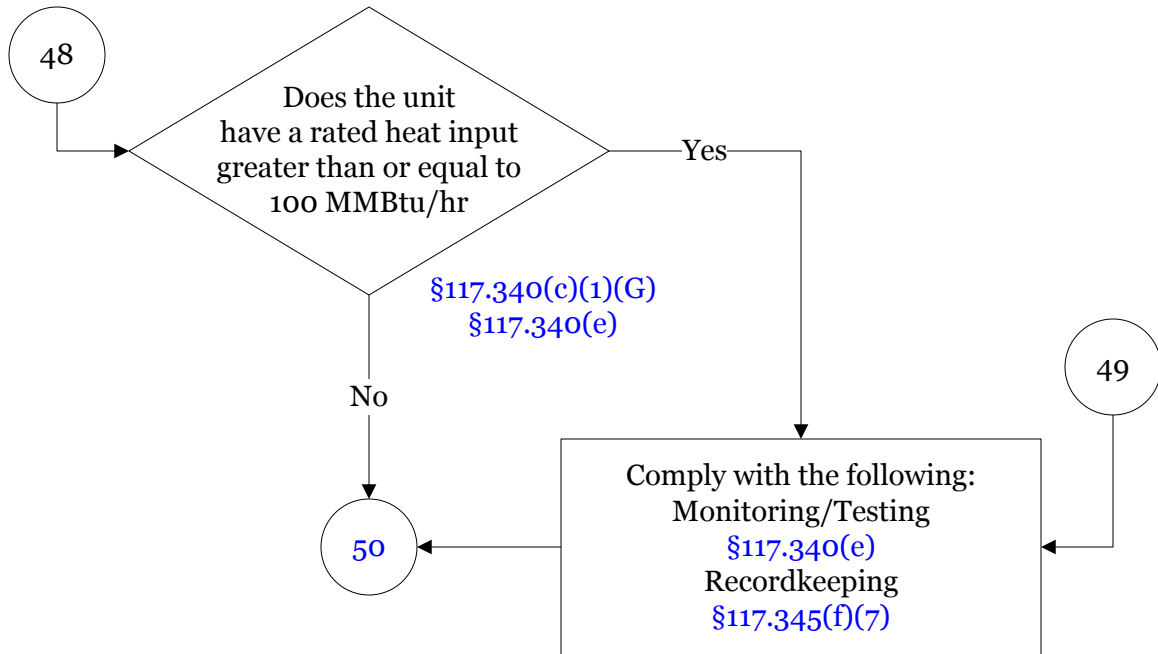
48

Does the unit have a rated heat input greater than or equal to 100 MMBtu/hr

Yes

§117.340(c)(1)(G)
§117.340(e)

No

49

Comply with the following:
Monitoring/Testing
§117.340(e)
Recordkeeping
§117.345(f)(7)

50